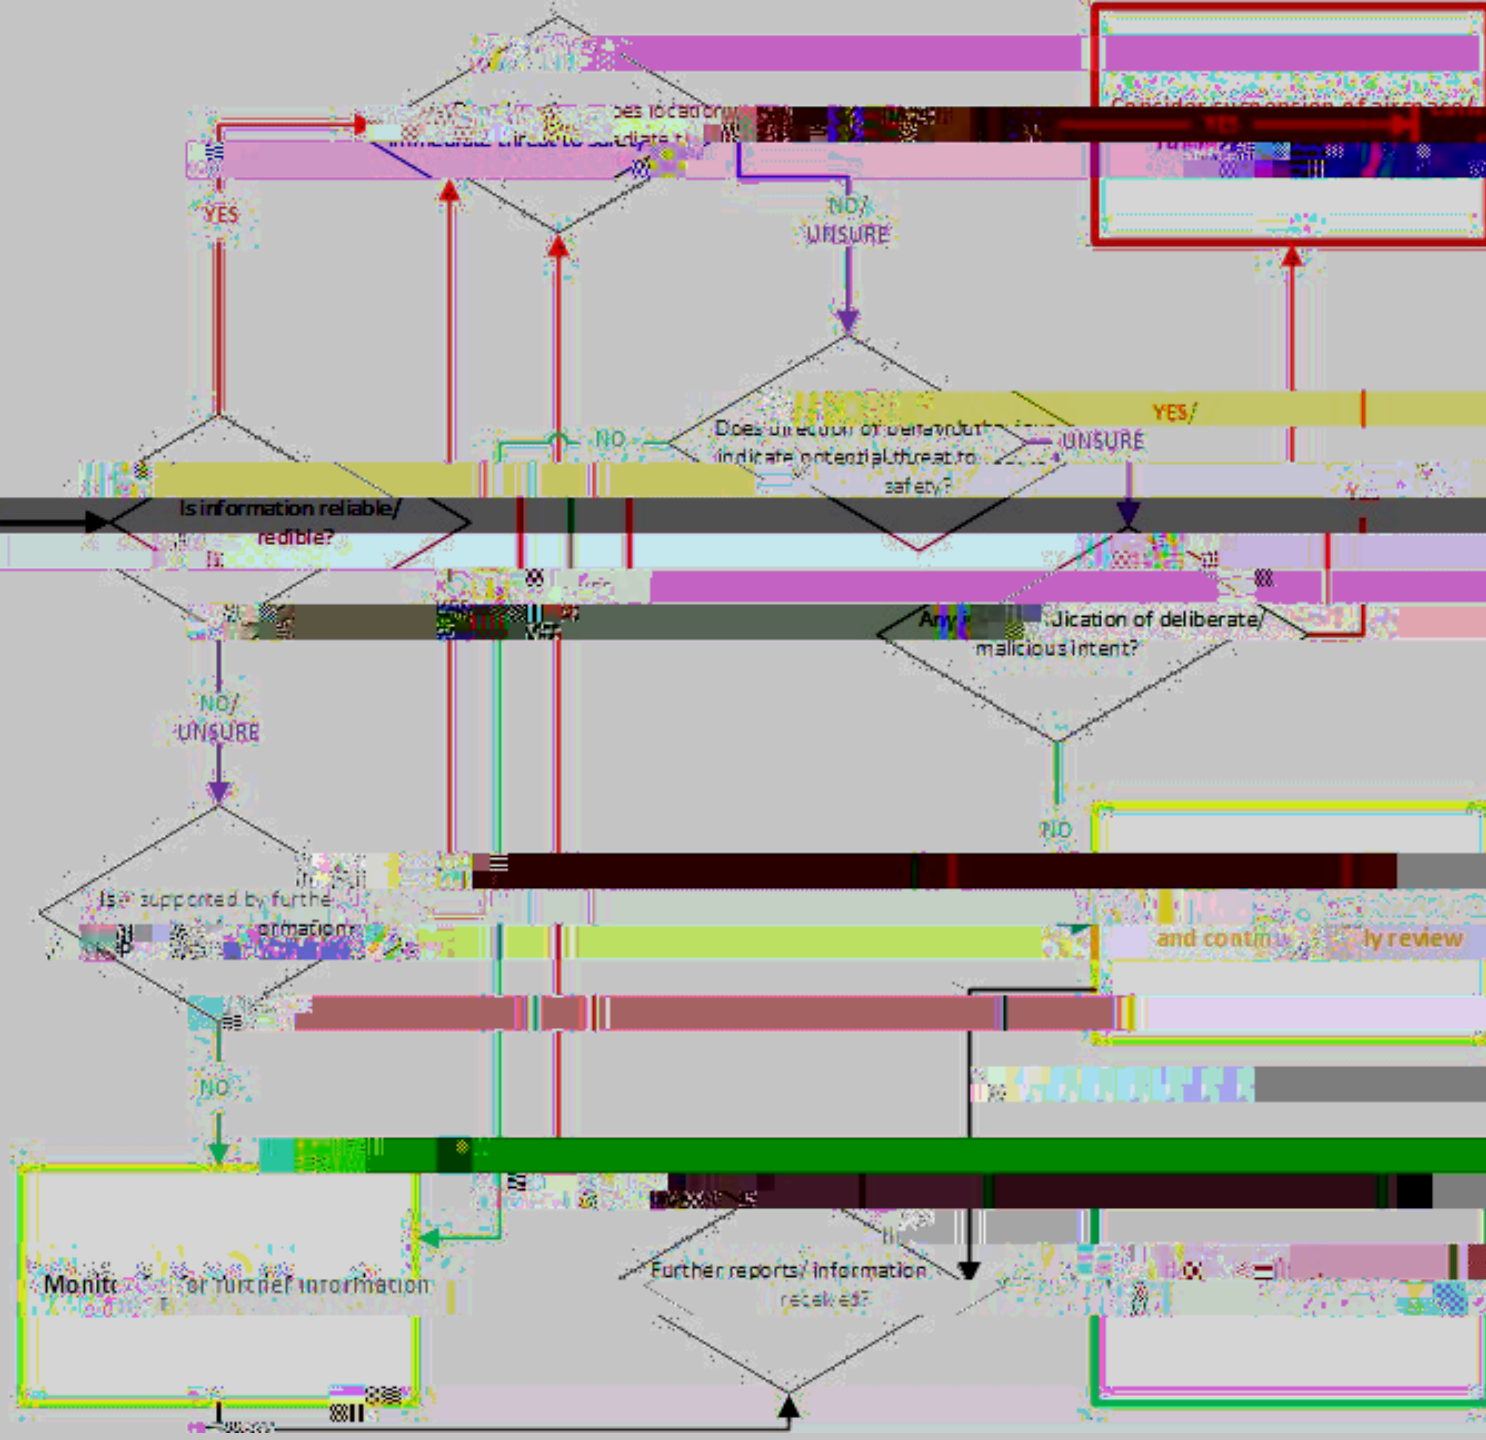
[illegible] does location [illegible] immediate threat to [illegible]

Consider suspension of aircraft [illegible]

YES

YES

NO/ UNSURE

NO

Does direction of behaviour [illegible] indicate potential threat to safety?

YES/ UNSURE

Is information reliable/ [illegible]redible?

NO/ UNSURE

Any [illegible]dication of deliberate/ malicious intent?

NO

Is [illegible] supported by further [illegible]ormation?

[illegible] and continu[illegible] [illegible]ly review

NO

Monit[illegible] for further information

Further reports/ information received?